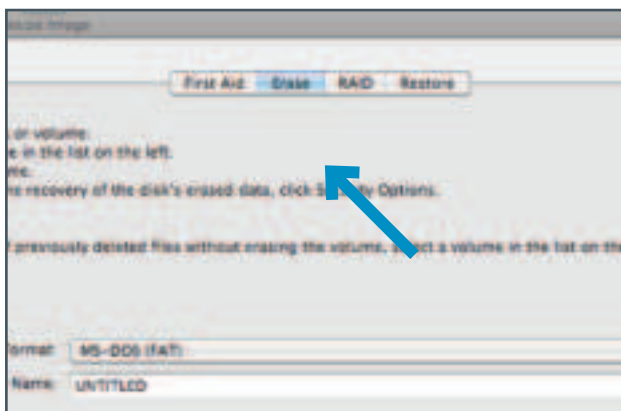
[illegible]

First Aid | Erase | RAID | Restore

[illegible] or volume:
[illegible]e in the list on the left.
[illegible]me.
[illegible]ns recovery of the disk's erased data, click S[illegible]y Options.

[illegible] previously deleted files without erasing the volume, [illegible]ct a volume in the list on th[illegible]

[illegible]ormat: MS-DOS (FAT)

Name: UNTITLED